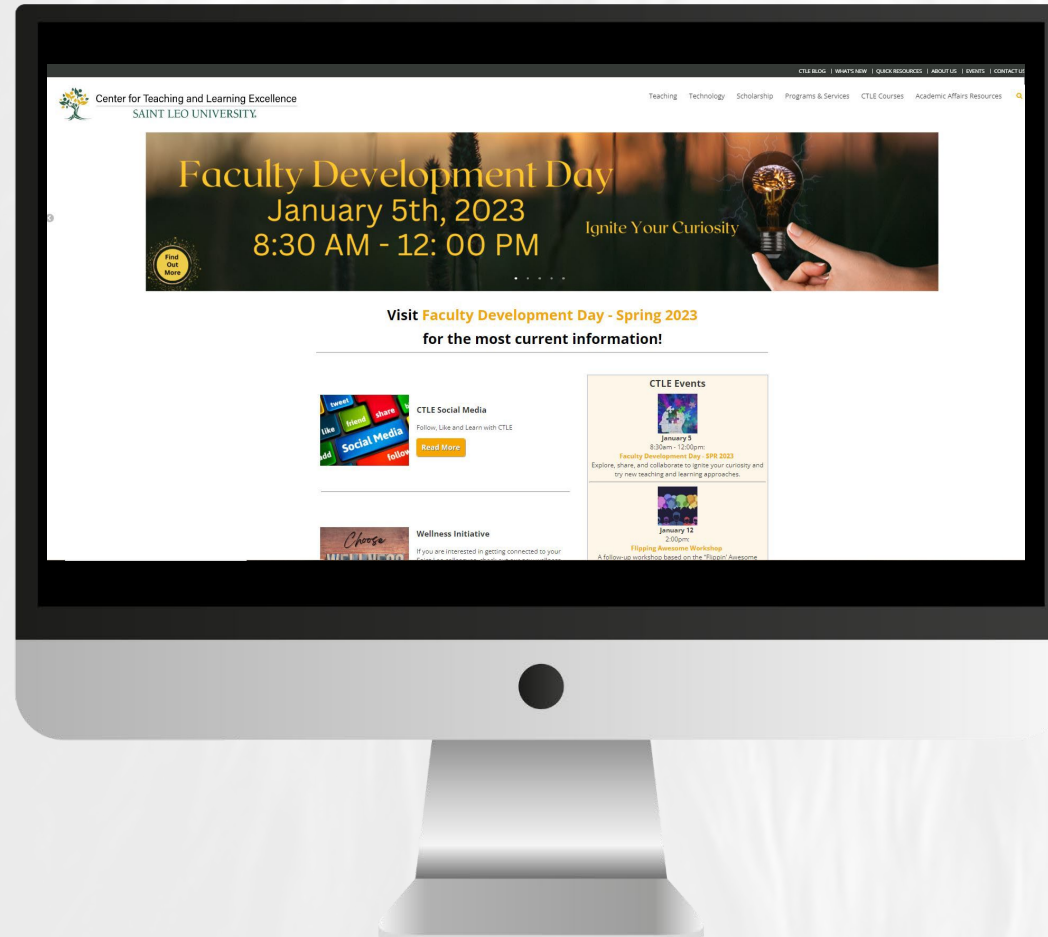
CTLE BLOG | WHAT'S NEW | QUICK RESOURCES | ABOUT US | EVENTS | CONTACT US

Center for Teaching and Learning Excellence
SAINT LEO UNIVERSITY.

Teaching Technology Scholarship Programs & Services CTLE Courses Academic Affairs Resources

Faculty Development Day
January 5th, 2023
8:30 AM - 12: 00 PM
Ignite Your Curiosity
Find Out More

Visit Faculty Development Day - Spring 2023
for the most current information!

tweet share like friend Social Media add follow

CTLE Social Media
Follow, Like and Learn with CTLE
Read More

CTLE Events
January 5
8:30am - 12:00pm:
Faculty Development Day - SPR 2023
Explore, share, and collaborate to ignite your curiosity and try new teaching and learning approaches.

January 12
2:00pm:
Flipping Awesome Workshop
A follow-up workshop based on the "Flippin' Awesome

Choose

Wellness Initiative
If you are interested in getting connected to your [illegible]